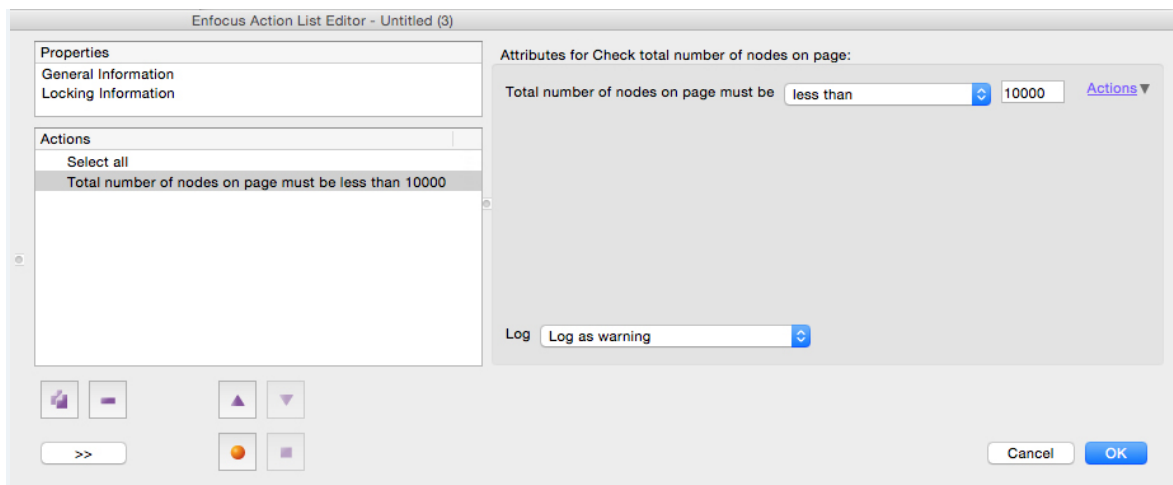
Enfocus Action List Editor - Untitled (3)

Properties
General Information
Locking Information

Actions
Select all
Total number of nodes on page must be less than 10000

>>

Attributes for Check total number of nodes on page:

Total number of nodes on page must be less than 10000 Actions▼

Log Log as warning

Cancel OK